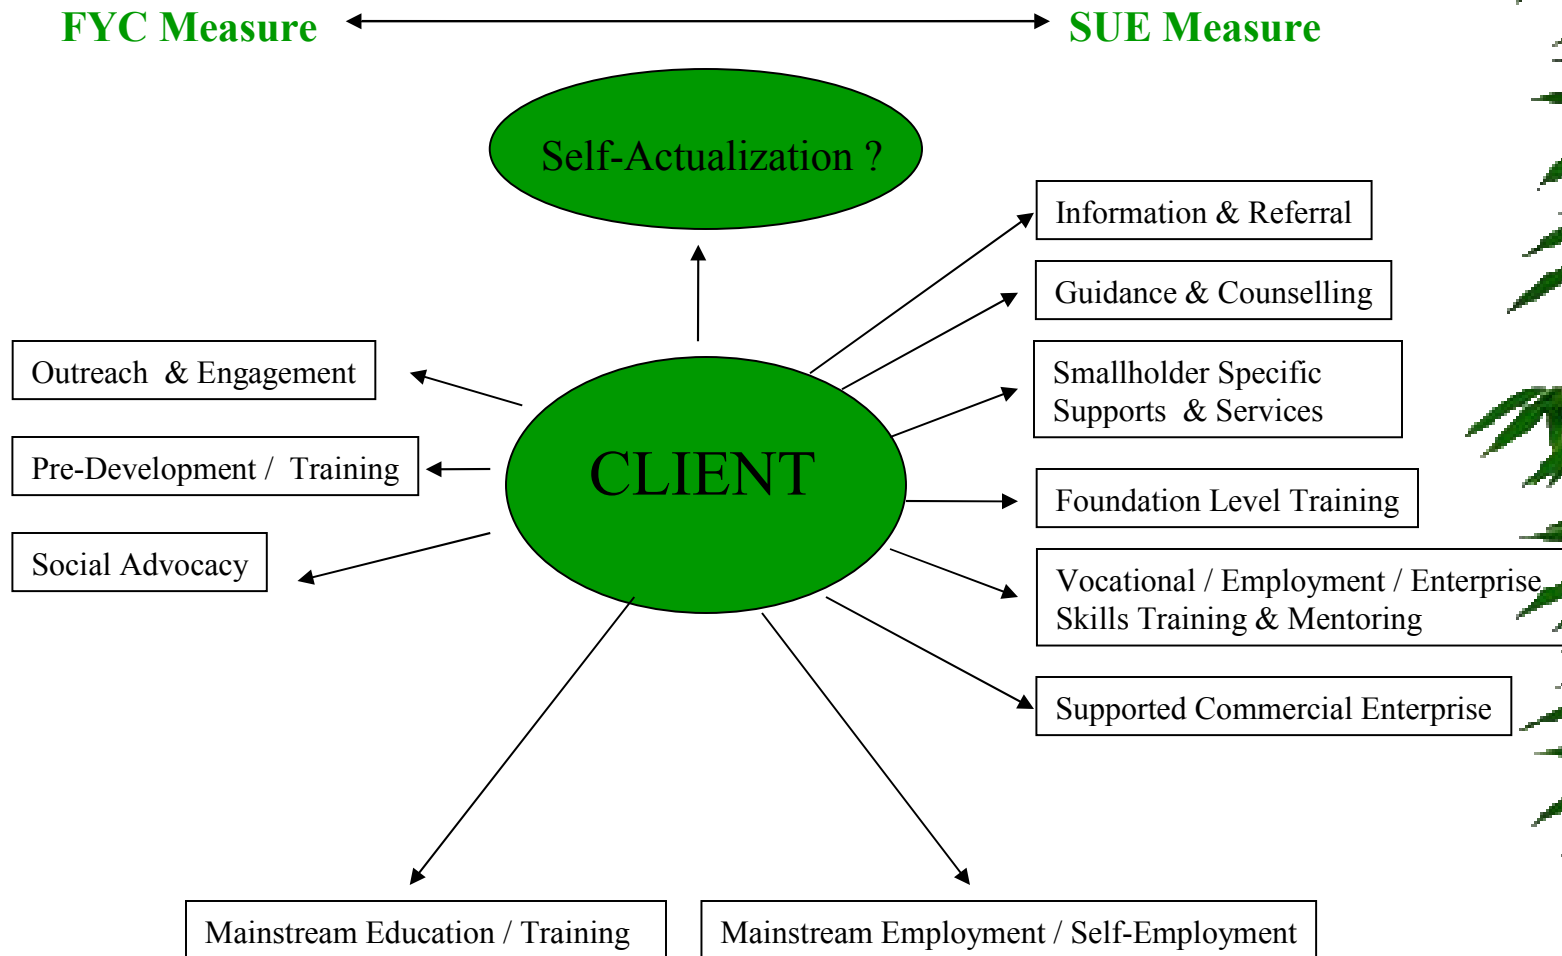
FYC Measure

SUE Measure

Self-Actualization ?

Information & Referral

Guidance & Counselling

Outreach & Engagement

Smallholder Specific Supports & Services

CLIENT

Pre-Development / Training

Foundation Level Training

Social Advocacy

Vocational / Employment / Enterprise Skills Training & Mentoring

Supported Commercial Enterprise

Mainstream Education / Training

Mainstream Employment / Self-Employment